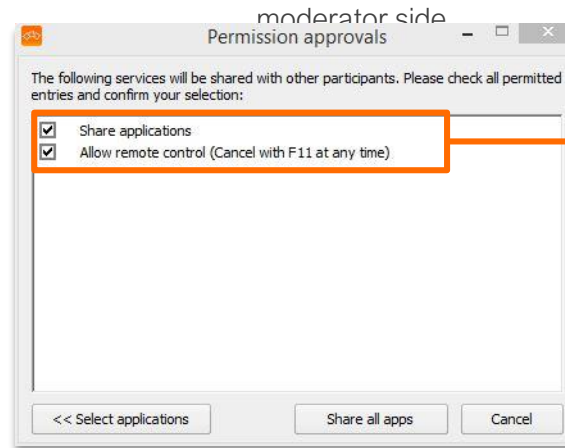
moderator side

Permission approvals

The following services will be shared with other participants. Please check all permitted entries and confirm your selection:

Share applications
Allow remote control (Cancel with F11 at any time)

<< Select applications

Share all apps

Cancel